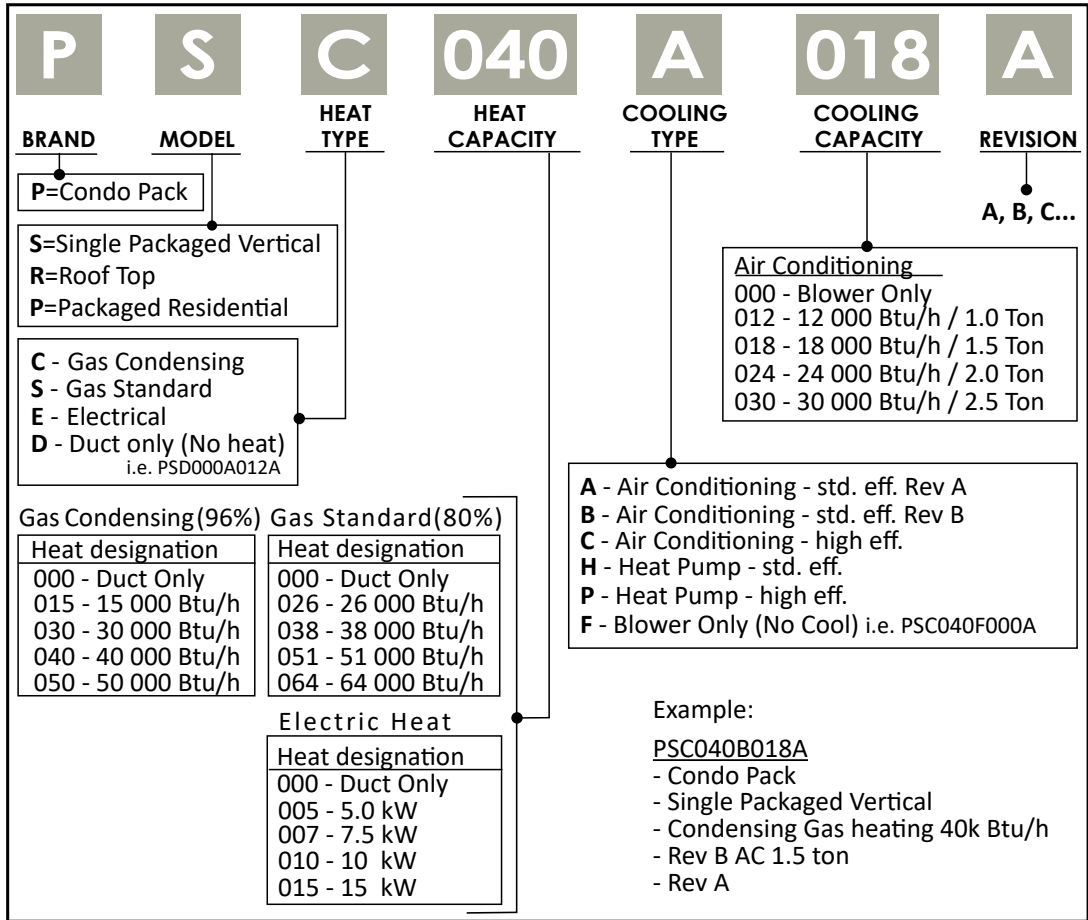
P S C 040 A 018 A

BRAND MODEL HEAT TYPE HEAT CAPACITY COOLING TYPE COOLING CAPACITY REVISION

P=Condo Pack

S=Single Packaged Vertical
R=Roof Top
P=Packaged Residential

C - Gas Condensing
S - Gas Standard
E - Electrical
D - Duct only (No heat)
i.e. PSD000A012A

A, B, C...

Air Conditioning
000 - Blower Only
012 - 12 000 Btu/h / 1.0 Ton
018 - 18 000 Btu/h / 1.5 Ton
024 - 24 000 Btu/h / 2.0 Ton
030 - 30 000 Btu/h / 2.5 Ton

A - Air Conditioning - std. eff. Rev A
B - Air Conditioning - std. eff. Rev B
C - Air Conditioning - high eff.
H - Heat Pump - std. eff.
P - Heat Pump - high eff.
F - Blower Only (No Cool) i.e. PSC040F000A

Gas Condensing (96%)

| Heat designation |
|---|
| 000 - Duct Only |
| 015 - 15 000 Btu/h |
| 030 - 30 000 Btu/h |
| 040 - 40 000 Btu/h |
| 050 - 50 000 Btu/h |

Gas Standard (80%)

| Heat designation |
|---|
| 000 - Duct Only |
| 026 - 26 000 Btu/h |
| 038 - 38 000 Btu/h |
| 051 - 51 000 Btu/h |
| 064 - 64 000 Btu/h |

Electric Heat

| Heat designation |
|---|
| 000 - Duct Only |
| 005 - 5.0 kW |
| 007 - 7.5 kW |
| 010 - 10 kW |
| 015 - 15 kW |

Example:

PSC040B018A
- Condo Pack
- Single Packaged Vertical
- Condensing Gas heating 40k Btu/h
- Rev B AC 1.5 ton
- Rev A